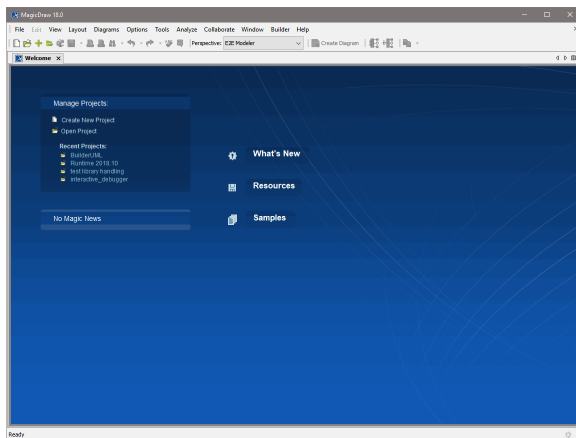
MagicDraw 18.0

File Edit View Layout Diagrams Options Tools Analyze Collaborate Window Builder Help

Perspective: E2E Modeler

Create Diagram

Welcome

Manage Projects:

Create New Project

Open Project

Recent Projects:

BuilderUML

Runtime 2018.10

test library handling

interactive_debugger

No Magic News

What's New

Resources

Samples

Ready